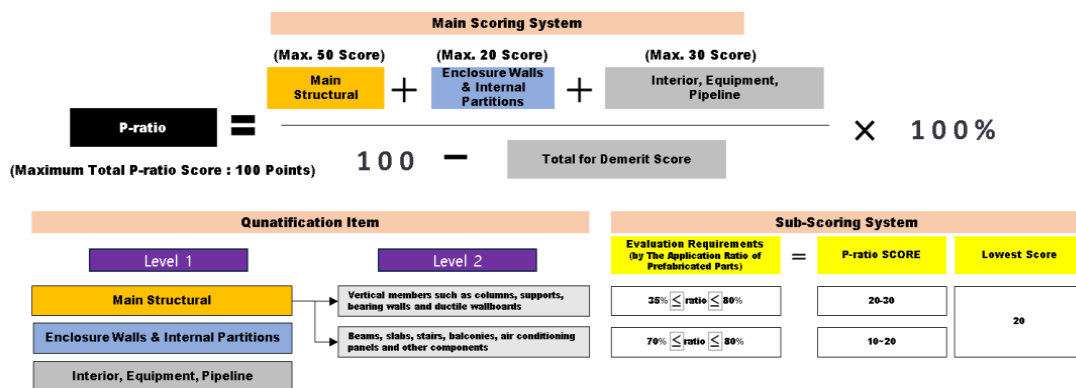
Main Scoring System

(Max. 50 Score) (Max. 20 Score) (Max. 30 Score)

P-ratio = $\frac{\text{Main Structural} + \text{Enclosure Walls \& Internal Partitions} + \text{Interior, Equipment, Pipeline}}{100 - \text{Total for Demerit Score}}$ × 100%

(Maximum Total P-ratio Score : 100 Points)

Qunatification Item

Level 1

Level 2

Main Structural

Enclosure Walls & Internal Partitions

Interior, Equipment, Pipeline

Vertical members such as columns, supports, bearing walls and ductile wallboards

Beams, slabs, stairs, balconies, air conditioning panels and other components

Sub-Scoring System

| Evaluation Requirements (by The Application Ratio of Prefabricated Parts) | = | P-ratio SCORE | Lowest Score |
|---|---|---|---|
| 35% $\leq$ ratio $\leq$ 80% | | 20-30 | 20 |
| 70% $\leq$ ratio $\leq$ 80% | | 10~20 | |